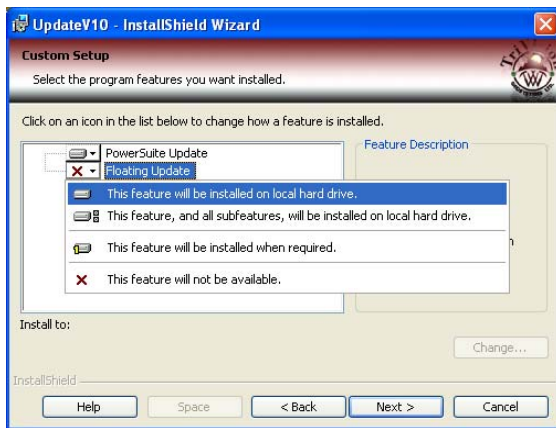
UpdateV10 - InstallShield Wizard

Custom Setup

Select the program features you want installed.

Click on an icon in the list below to change how a feature is installed.

PowerSuite Update
Floating Update

Feature Description

This feature will be installed on local hard drive.
This feature, and all subfeatures, will be installed on local hard drive.
This feature will be installed when required.
This feature will not be available.

Install to:

Change...

InstallShield

Help
Space
< Back
Next >
Cancel